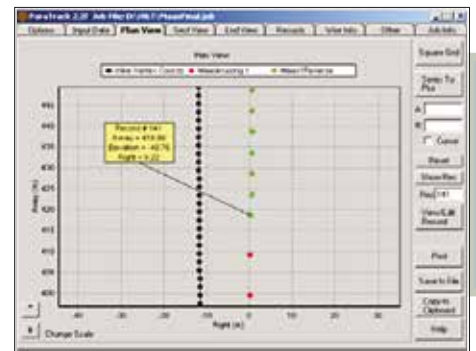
ParaTrack 2.0 Job File: D:\MLT\PlaneFinal.job

Options | Input Data | Plan View | Sect View | End View | Records | Wire Info | Other | Job Info

Plan View

Wire Name: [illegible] | Measuring 1 | Mean Reverse

Record # 141
Away = 419.86
Elevation = -40.76
Right = 0.22

Away (ft)

Right (ft)

Square Grid

Centre To Pts

A
B
Cursor

Reset

Show Rec

Rec 141

View/Edit Record

Print

Save to File

Copy to Clipboard

Help

Change Scale